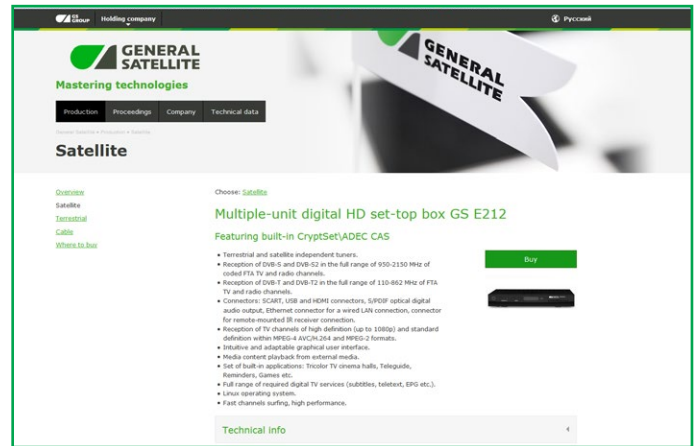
GS GROUP Holding company

Русский

GENERAL SATELLITE

Mastering technologies

GENERAL SATELLITE

Production Proceedings Company Technical data

General Satellite » Production » Satellite

Satellite

Overview
Satellite
Terrestrial
Cable
Where to buy

Choose: Satellite

Multiple-unit digital HD set-top box GS E212

Featuring built-in CryptSet\ADEC CAS

Buy

• Terrestrial and satellite independent tuners.
• Reception of DVB-S and DVB-S2 in the full range of 950-2150 MHz of coded FTA TV and radio channels.
• Reception of DVB-T and DVB-T2 in the full range of 110-862 MHz of FTA TV and radio channels.
• Connectors: SCART, USB and HDMI connectors, S/PDIF optical digital audio output, Ethernet connector for a wired LAN connection, connector for remote-mounted IR receiver connection.
• Reception of TV channels of high definition (up to 1080p) and standard definition within MPEG-4 AVC/H.264 and MPEG-2 formats.
• Intuitive and adaptable graphical user interface.
• Media content playback from external media.
• Set of built-in applications: Tricolor TV cinema halls, Teleguide, Reminders, Games etc.
• Full range of required digital TV services (subtitles, teletext, EPG etc.).
• Linux operating system.
• Fast channels surfing, high performance.

Technical info